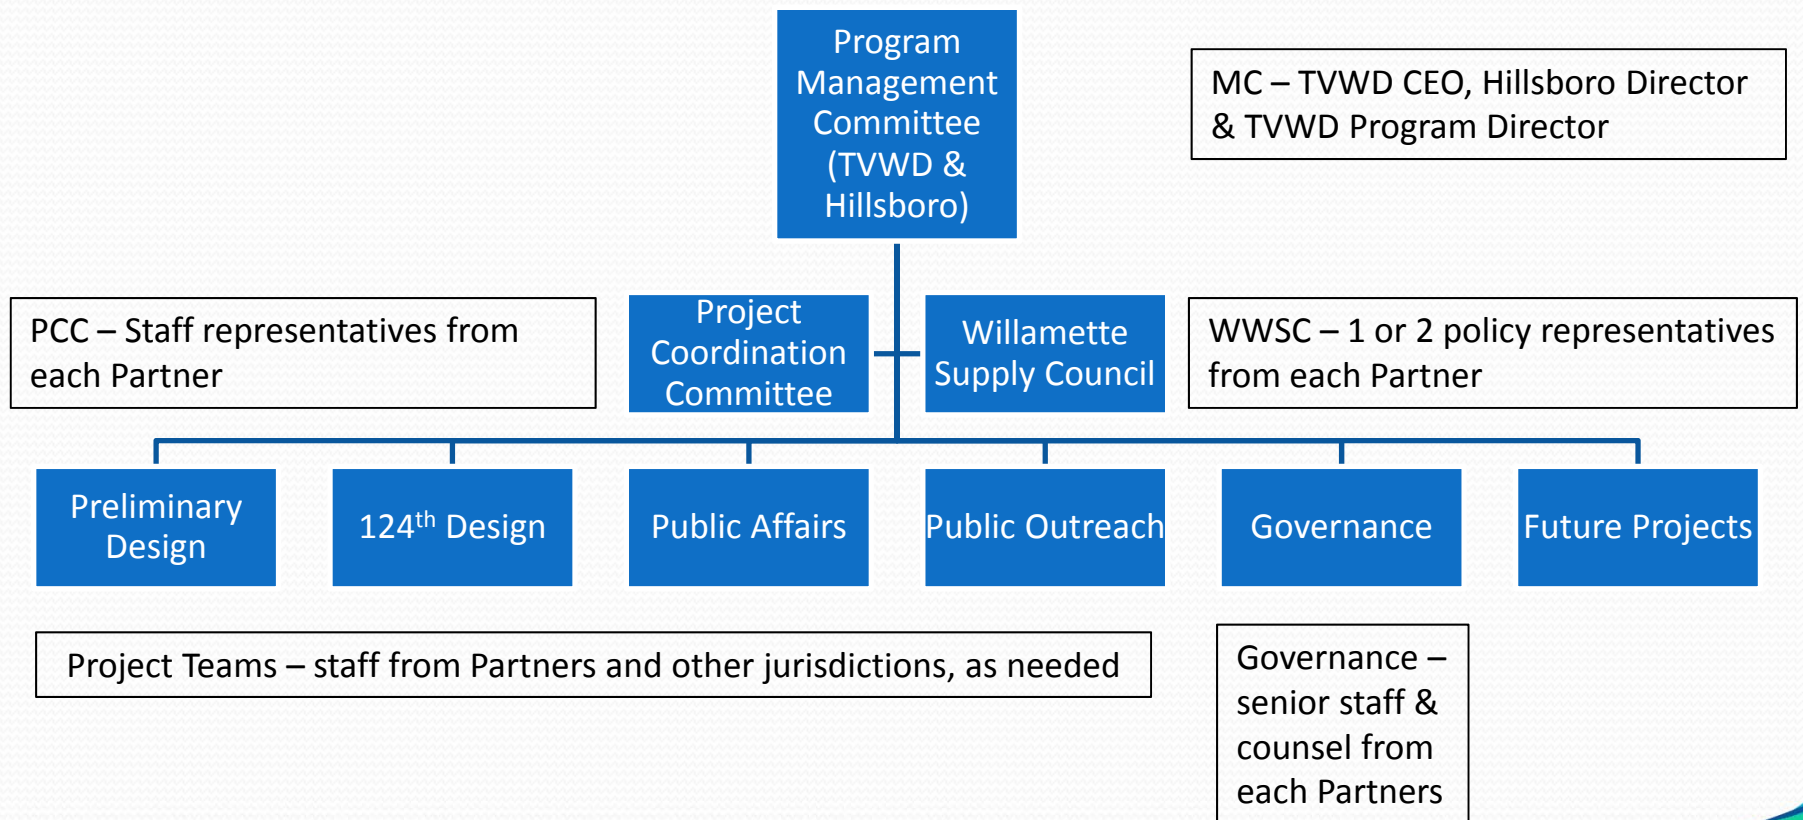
Program Management Committee (TVWD & Hillsboro)

MC – TVWD CEO, Hillsboro Director & TVWD Program Director

PCC – Staff representatives from each Partner

Project Coordination Committee

Willamette Supply Council

WWSC – 1 or 2 policy representatives from each Partner

Preliminary Design

124$^{th}$ Design

Public Affairs

Public Outreach

Governance

Future Projects

Project Teams – staff from Partners and other jurisdictions, as needed

Governance – senior staff & counsel from each Partners